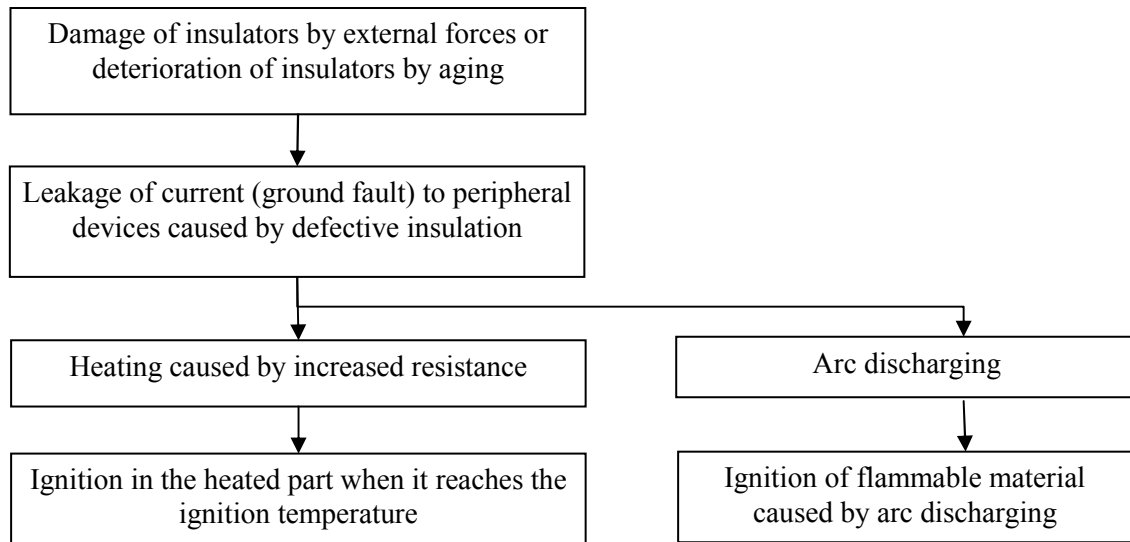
Damage of insulators by external forces or deterioration of insulators by aging

Leakage of current (ground fault) to peripheral devices caused by defective insulation

Heating caused by increased resistance

Arc discharging

Ignition in the heated part when it reaches the ignition temperature

Ignition of flammable material caused by arc discharging